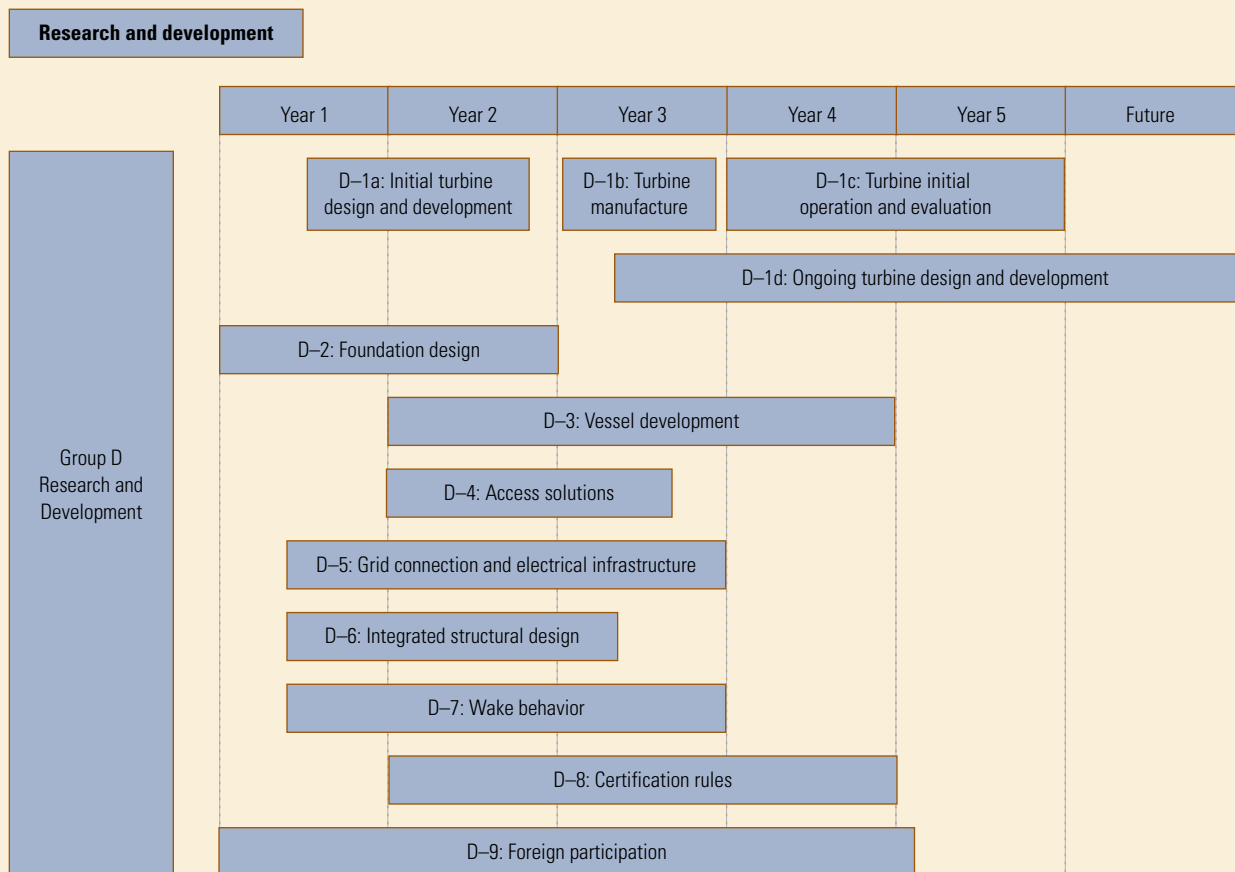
Research and development

Year 1
Year 2
Year 3
Year 4
Year 5
Future

Group D Research and Development

D–1a: Initial turbine design and development

D–1b: Turbine manufacture

D–1c: Turbine initial operation and evaluation

D–1d: Ongoing turbine design and development

D–2: Foundation design

D–3: Vessel development

D–4: Access solutions

D–5: Grid connection and electrical infrastructure

D–6: Integrated structural design

D–7: Wake behavior

D–8: Certification rules

D–9: Foreign participation